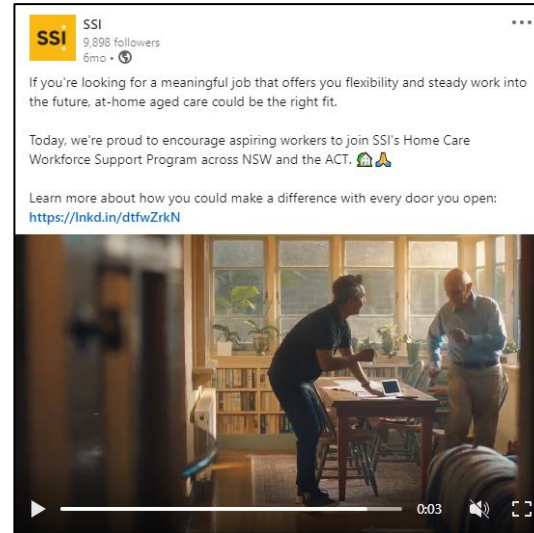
SSI

SSI
9,898 followers
6mo •

If you're looking for a meaningful job that offers you flexibility and steady work into the future, at-home aged care could be the right fit.

Today, we're proud to encourage aspiring workers to join SSI's Home Care Workforce Support Program across NSW and the ACT. 🏡🙏

Learn more about how you could make a difference with every door you open: https://lnkd.in/dtfwZrkN

0:03